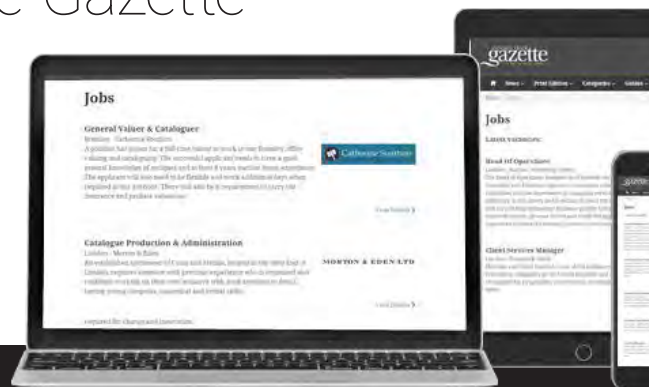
e Gazette

Jobs

General Valuer & Cataloguer
Brentano · Catherine Southon

A position has arisen for a full-time valuer to work in our Bromley office valuing and cataloguing. The successful applicant needs to have a good general knowledge of antiques and at least 5 years auction house experience. The applicant will also need to be flexible and work additional days when required in our auctions. There will also be a requirement to carry out clearance and probate valuations.

Catherine Southon

View Details

Catalogue Production & Administration
London · Morton & Eden

An established auctioneer of coins and medals, located in the West End of London, requires someone with previous experience who is organised and confident to work on their own initiative with good attention to detail.

MORTON & EDEN LTD

View Details

gazette

News · Print Edition · Categories · Guides

Jobs

Latest vacancies:

Head of Operations

Client Services Manager

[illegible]